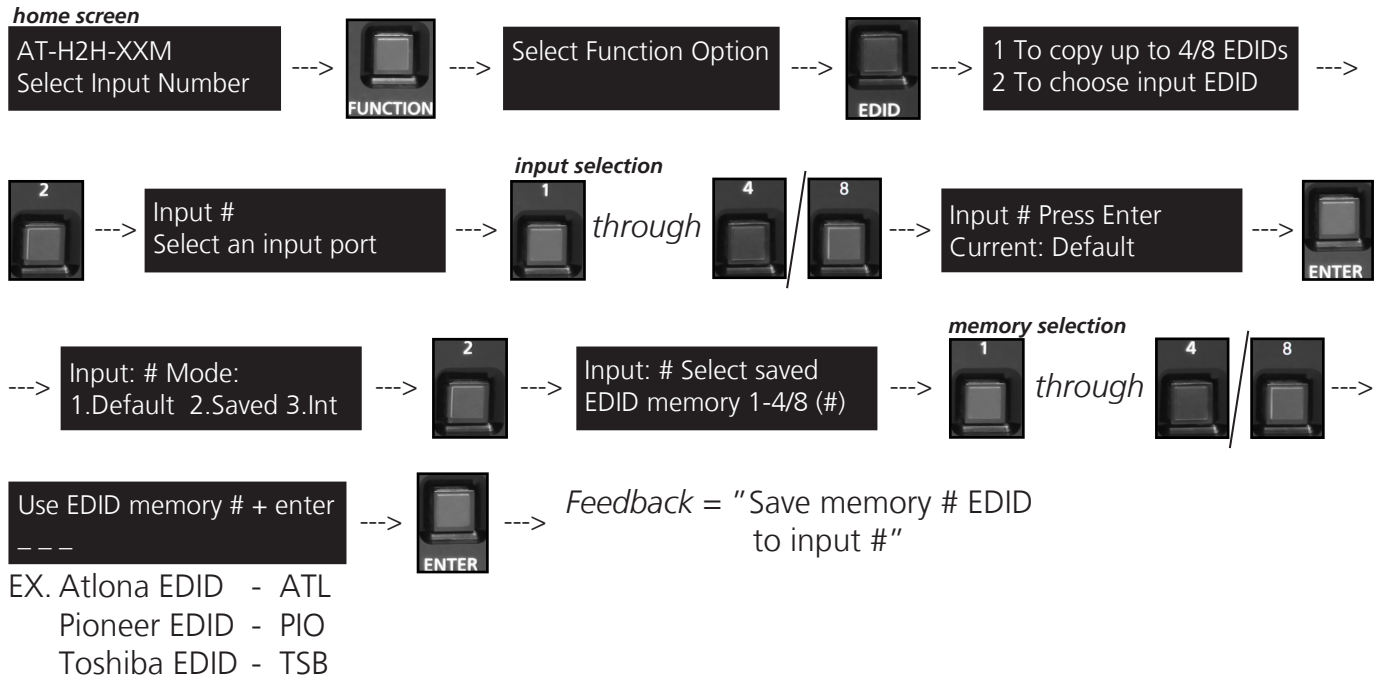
home screen

AT-H2H-XXM
Select Input Number

--->

FUNCTION

--->

Select Function Option

--->

EDID

--->

1 To copy up to 4/8 EDIDs
2 To choose input EDID

--->

2

--->

Input #
Select an input port

--->

input selection

1

through

4

8

--->

Input # Press Enter
Current: Default

--->

ENTER

--->

Input: # Mode:
1.Default 2.Saved 3.Int

--->

2

--->

Input: # Select saved
EDID memory 1-4/8 (#)

--->

memory selection

1

through

4

8

--->

Use EDID memory # + enter
_ _ _

--->

ENTER

--->

Feedback = "Save memory # EDID to input #"

EX. Atlona EDID - ATL
Pioneer EDID - PIO
Toshiba EDID - TSB